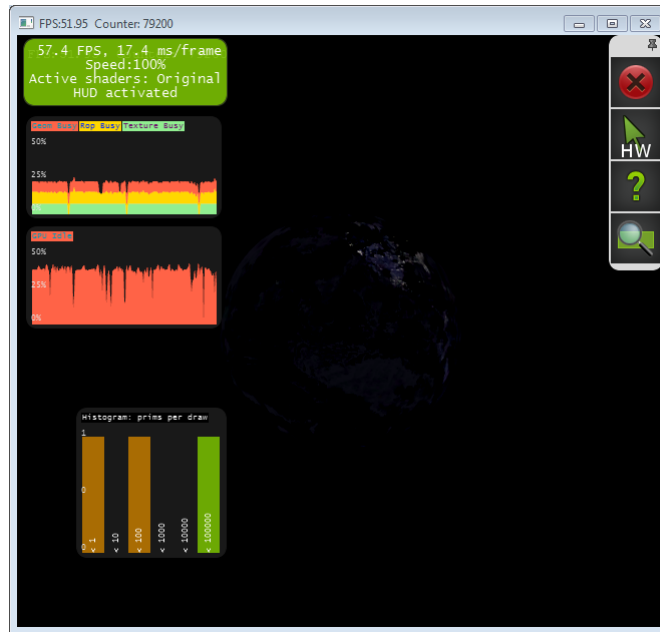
FPS:51.95 Counter: 79200

57.4 FPS, 17.4 ms/frame
Speed:100%
Active shaders: Original
HUD activated

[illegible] Rop Busy Texture Busy
50%
25%
0%

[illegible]
50%
25%
0%

HW
?

Histogram: prims per draw
1
0
0
< 1
< 10
< 100
< 1000
< 10000
< 100000